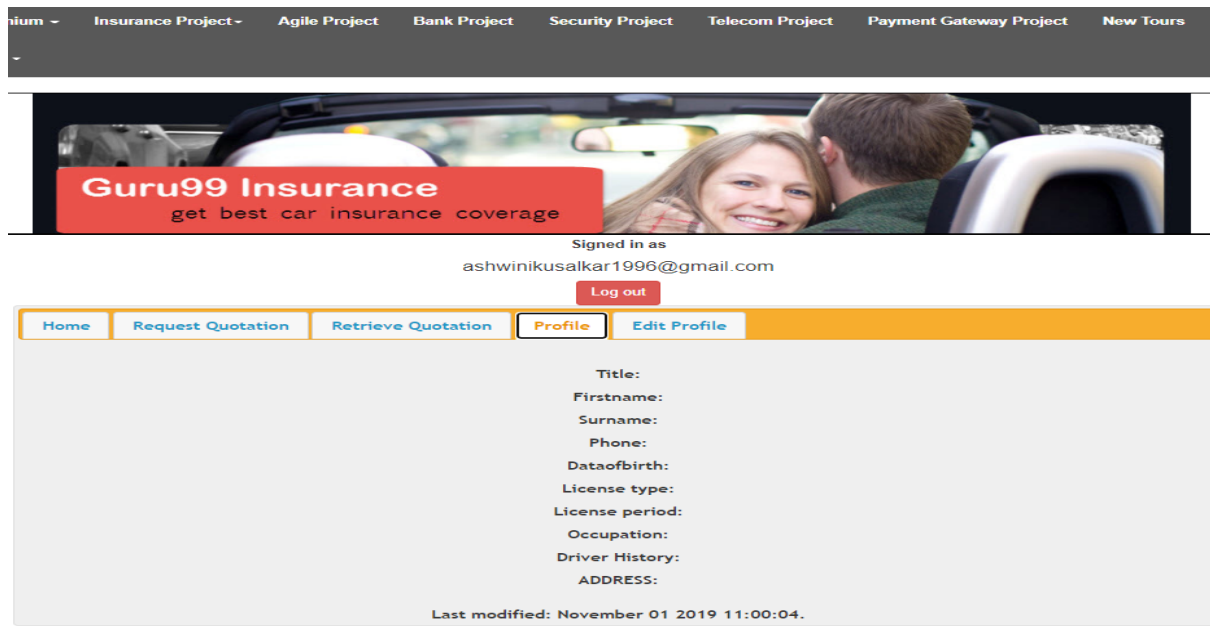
nium ▾ Insurance Project▾ Agile Project Bank Project Security Project Telecom Project Payment Gateway Project New Tours
▾

Guru99 Insurance
get best car insurance coverage

Signed in as
ashwinikusalkar1996@gmail.com
Log out

Home Request Quotation Retrieve Quotation Profile Edit Profile

Title:
Firstname:
Surname:
Phone:
Dataofbirth:
License type:
License period:
Occupation:
Driver History:
ADDRESS:

Last modified: November 01 2019 11:00:04.